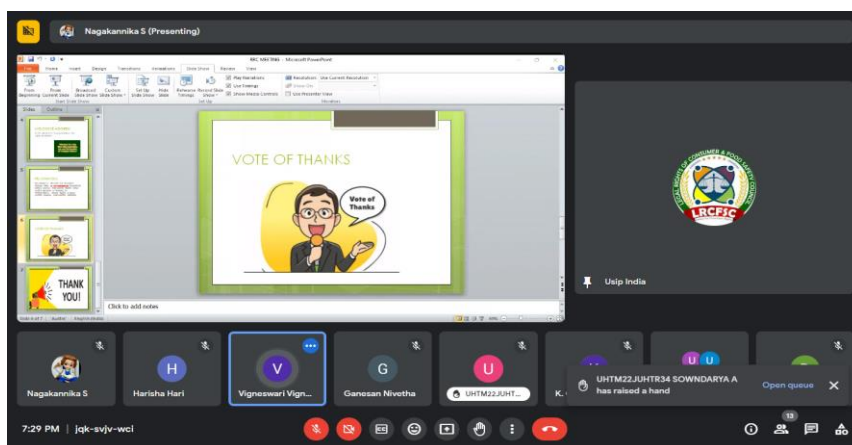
Nagakannika S (Presenting)

NRC MEETING - Microsoft PowerPoint

File Home Insert Design Transitions Animations Slide Show Review View

From Beginning From Current Slide Broadcast Slide Show Custom Slide Show Set Up Slide Show Hide Slide Rehearse Timings Record Slide Show Play Narrations Use Timings Show Media Controls Resolution: Use Current Resolution Show On: Use Presenter View

Start Slide Show Set Up Monitors

Slides Outline

VOTE OF THANKS

Vote of Thanks

THANK YOU!

Click to add notes

LRCFSC

Usip India

H
V
G
U
U U

Nagakannika S

Harisha Hari

Vigneswari Vign...

Ganesan Nivetha

UHTM22JUHT...

K.

UHTM22JUHTR34 SOWNDARYA A has raised a hand

Open queue

7:29 PM | jqk-svjv-wci

13